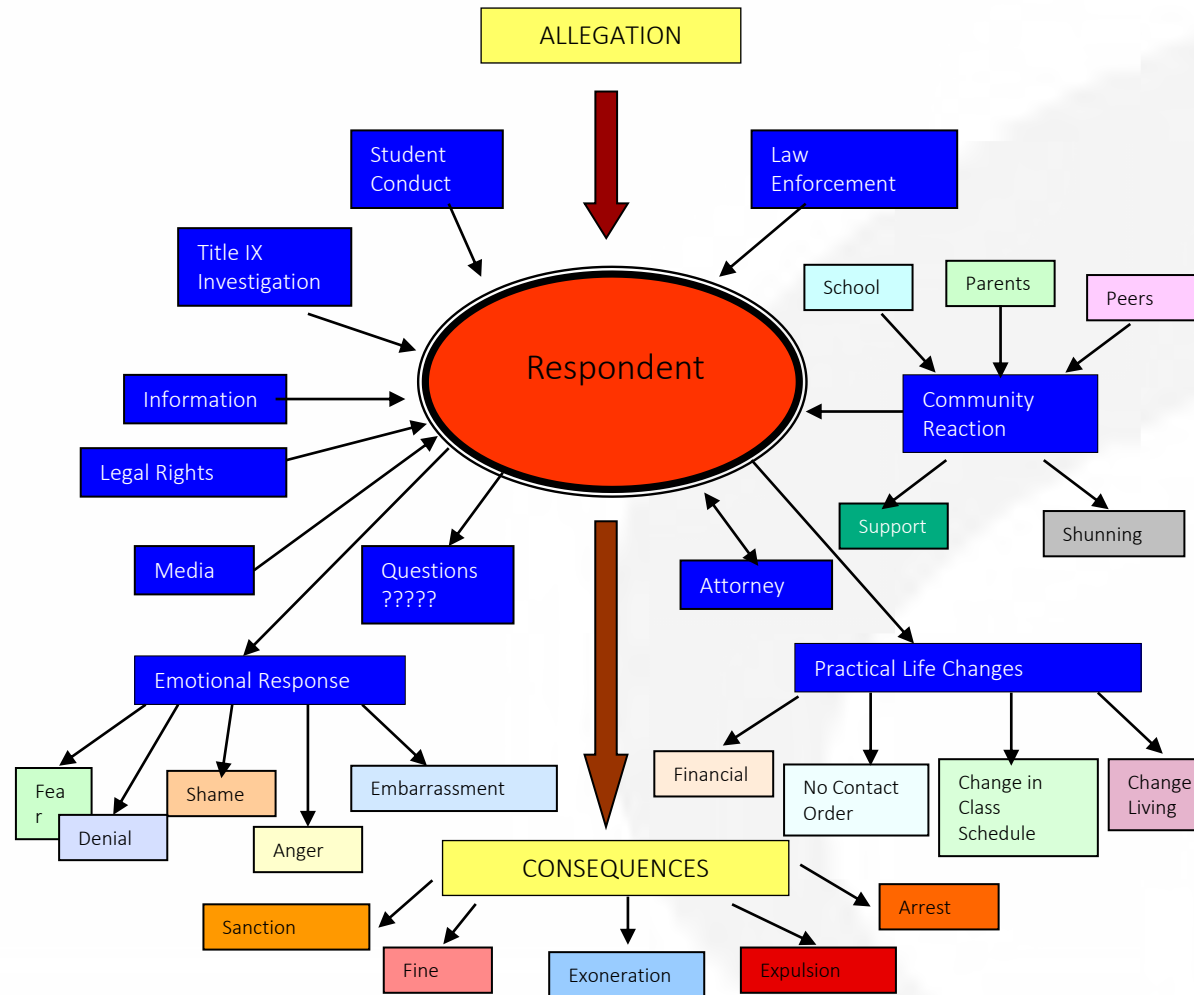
ALLEGATION

Student Conduct

Law Enforcement

Title IX Investigation

School

Parents

Peers

Respondent

Information

Community Reaction

Legal Rights

Support

Shunning

Media

Questions ?????

Attorney

Emotional Response

Practical Life Changes

Fea r

Denial

Shame

Anger

Embarrassment

Financial

No Contact Order

Change in Class Schedule

Change Living

CONSEQUENCES

Sanction

Fine

Exoneration

Expulsion

Arrest